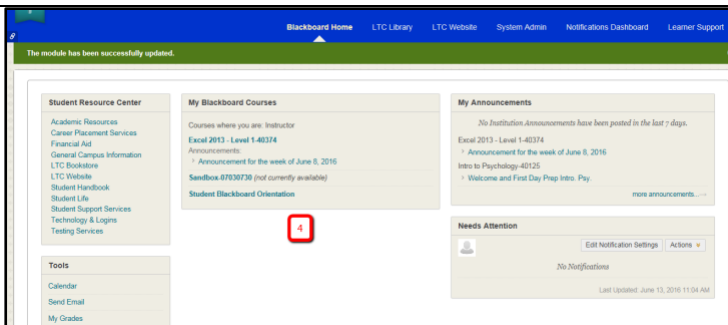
Blackboard Home | LTC Library | LTC Website | System Admin | Notifications Dashboard | Learner Support

The module has been successfully updated.

Student Resource Center

Academic Resources
Career Placement Services
Financial Aid
General Campus Information
LTC Bookstore
LTC Website
Student Handbook
Student Life
Student Support Services
Technology & Logins
Testing Services

Tools

Calendar
Send Email
My Grades

My Blackboard Courses

Courses where you are: Instructor
Excel 2013 - Level 1-40374
Announcements:
Announcement for the week of June 8, 2016
Sandbox.07030730 (not currently available)
Student Blackboard Orientation

4

My Announcements

No Institution Announcements have been posted in the last 7 days.

Excel 2013 - Level 1-40374
Announcement for the week of June 8, 2016
Intro to Psychology-40125
Welcome and First Day Prep Intro. Psy.

more announcements...

Needs Attention

Edit Notification Settings
Actions

No Notifications

Last Updated: June 13, 2016 11:04 AM